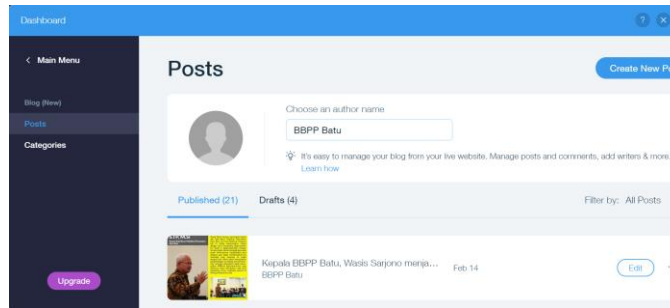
Dashboard

?

< Main Menu

Blog (New)

Posts

Categories

Upgrade

Posts

Create New Po

Choose an author name

BBPP Batu

It's easy to manage your blog from your live website. Manage posts and comments, add writers & more. Learn how

Published (21)

Drafts (4)

Filter by: All Posts

Kepala BBPP Batu, Wasis Sarjono menja...

BBPP Batu

Feb 14

Edit